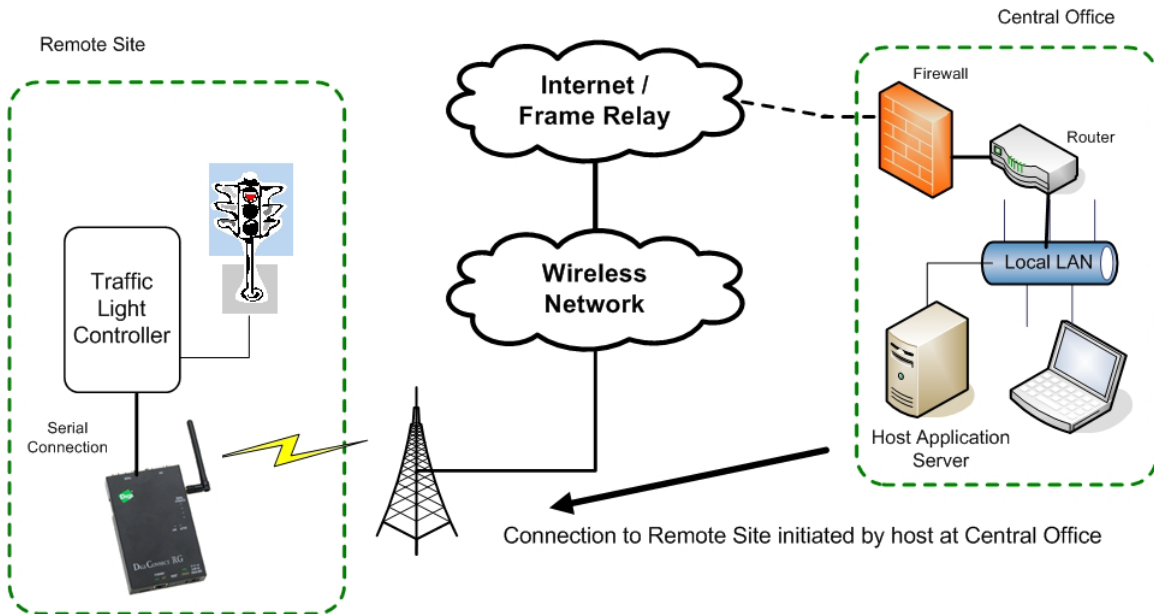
Remote Site

Central Office

Internet / Frame Relay

Firewall

Router

Wireless Network

Local LAN

Traffic Light Controller

Serial Connection

Host Application Server

DigiConnect RG

Connection to Remote Site initiated by host at Central Office